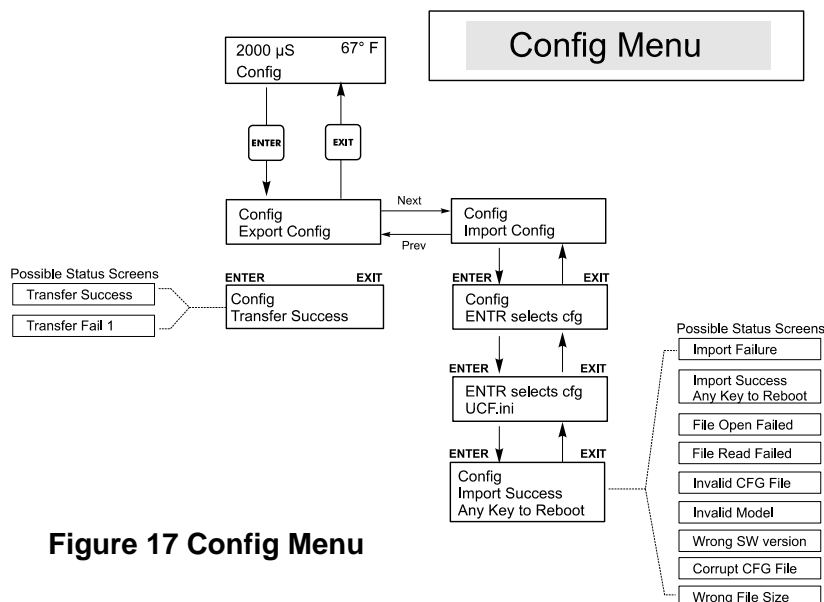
Config Menu

2000 µS 67° F
Config

ENTER

EXIT

Config
Export Config

Next

Prev

Config
Import Config

Possible Status Screens

Transfer Success

Transfer Fail 1

ENTER EXIT

Config
Transfer Success

ENTER EXIT

Config
ENTR selects cfg

ENTER EXIT

ENTR selects cfg
UCF.ini

ENTER EXIT

Config
Import Success
Any Key to Reboot

Possible Status Screens

Import Failure

Import Success
Any Key to Reboot

File Open Failed

File Read Failed

Invalid CFG File

Invalid Model

Wrong SW version

Corrupt CFG File

Wrong File Size

Figure 17 Config Menu